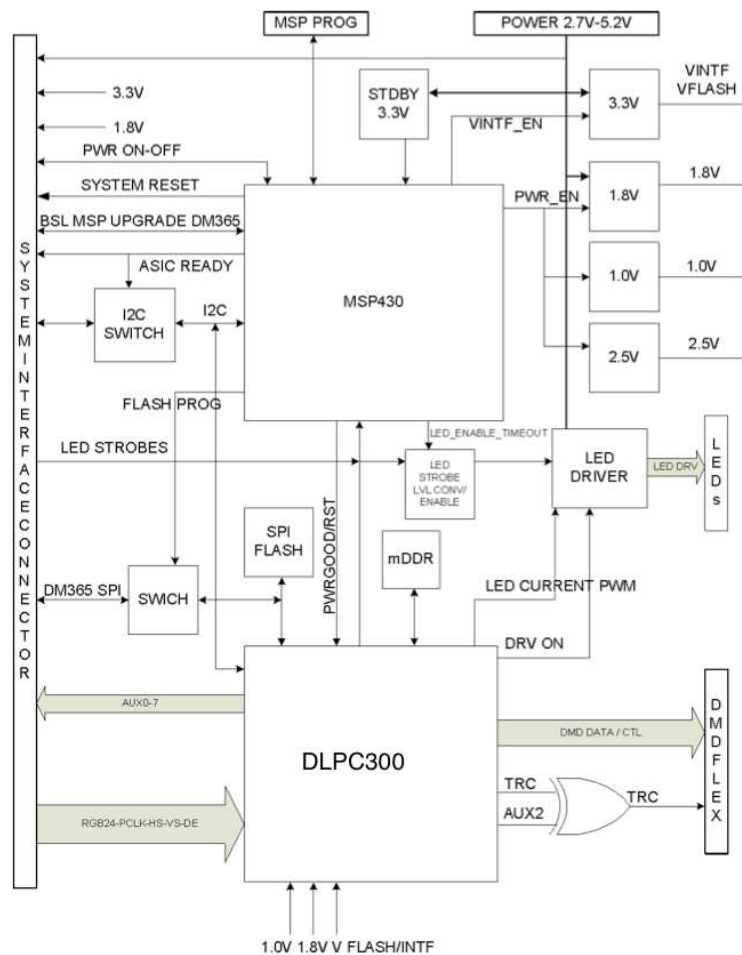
MSP PROG

POWER 2.7V-5.2V

SYSTEM INTERFACE CONNECTOR

3.3V

1.8V

PWR ON-OFF

SYSTEM RESET

BSL MSP UPGRADE DM365

ASIC READY

I2C SWITCH

I2C

STDBY 3.3V

VINTF_EN

3.3V

VINTF VFLASH

PWR_EN

1.8V

1.8V

1.0V

1.0V

2.5V

2.5V

MSP430

FLASH PROG

LED_ENABLE_TIMEOUT

LED STROBES

LED STROBE LVL CONV/ ENABLE

LED DRIVER

LED DRV

LEDs

SPI FLASH

PWRGOOD/RST

mDDR

DM365 SPI

SWICH

LED CURRENT PWM

DRV ON

AUX0-7

DLPC300

DMD DATA / CTL

DMD FLEX

TRC

AUX2

TRC

RGB24-PCLK-HS-VS-DE

1.0V 1.8V V FLASH/INTF